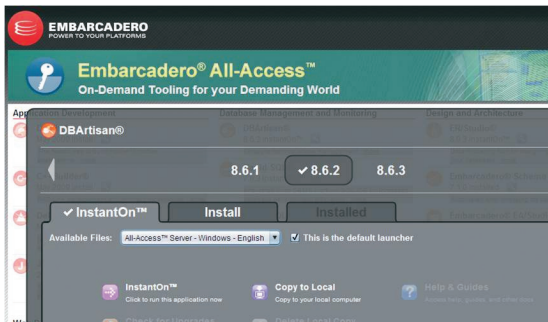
EMBARCADERO
POWER TO YOUR PLATFORMS

Embarcadero® All-Access™
On-Demand Tooling for your Demanding World

Application Development
Database Management and Monitoring
Design and Architecture

DBArtisan®

8.6.1
✓ 8.6.2
8.6.3

✓ InstantOn™
Install
Installed

Available Files: All-Access™ Server - Windows - English
☑ This is the default launcher

InstantOn™
Click to run this application now

Copy to Local
Copy to your local computer

Help & Guides
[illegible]

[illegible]
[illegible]